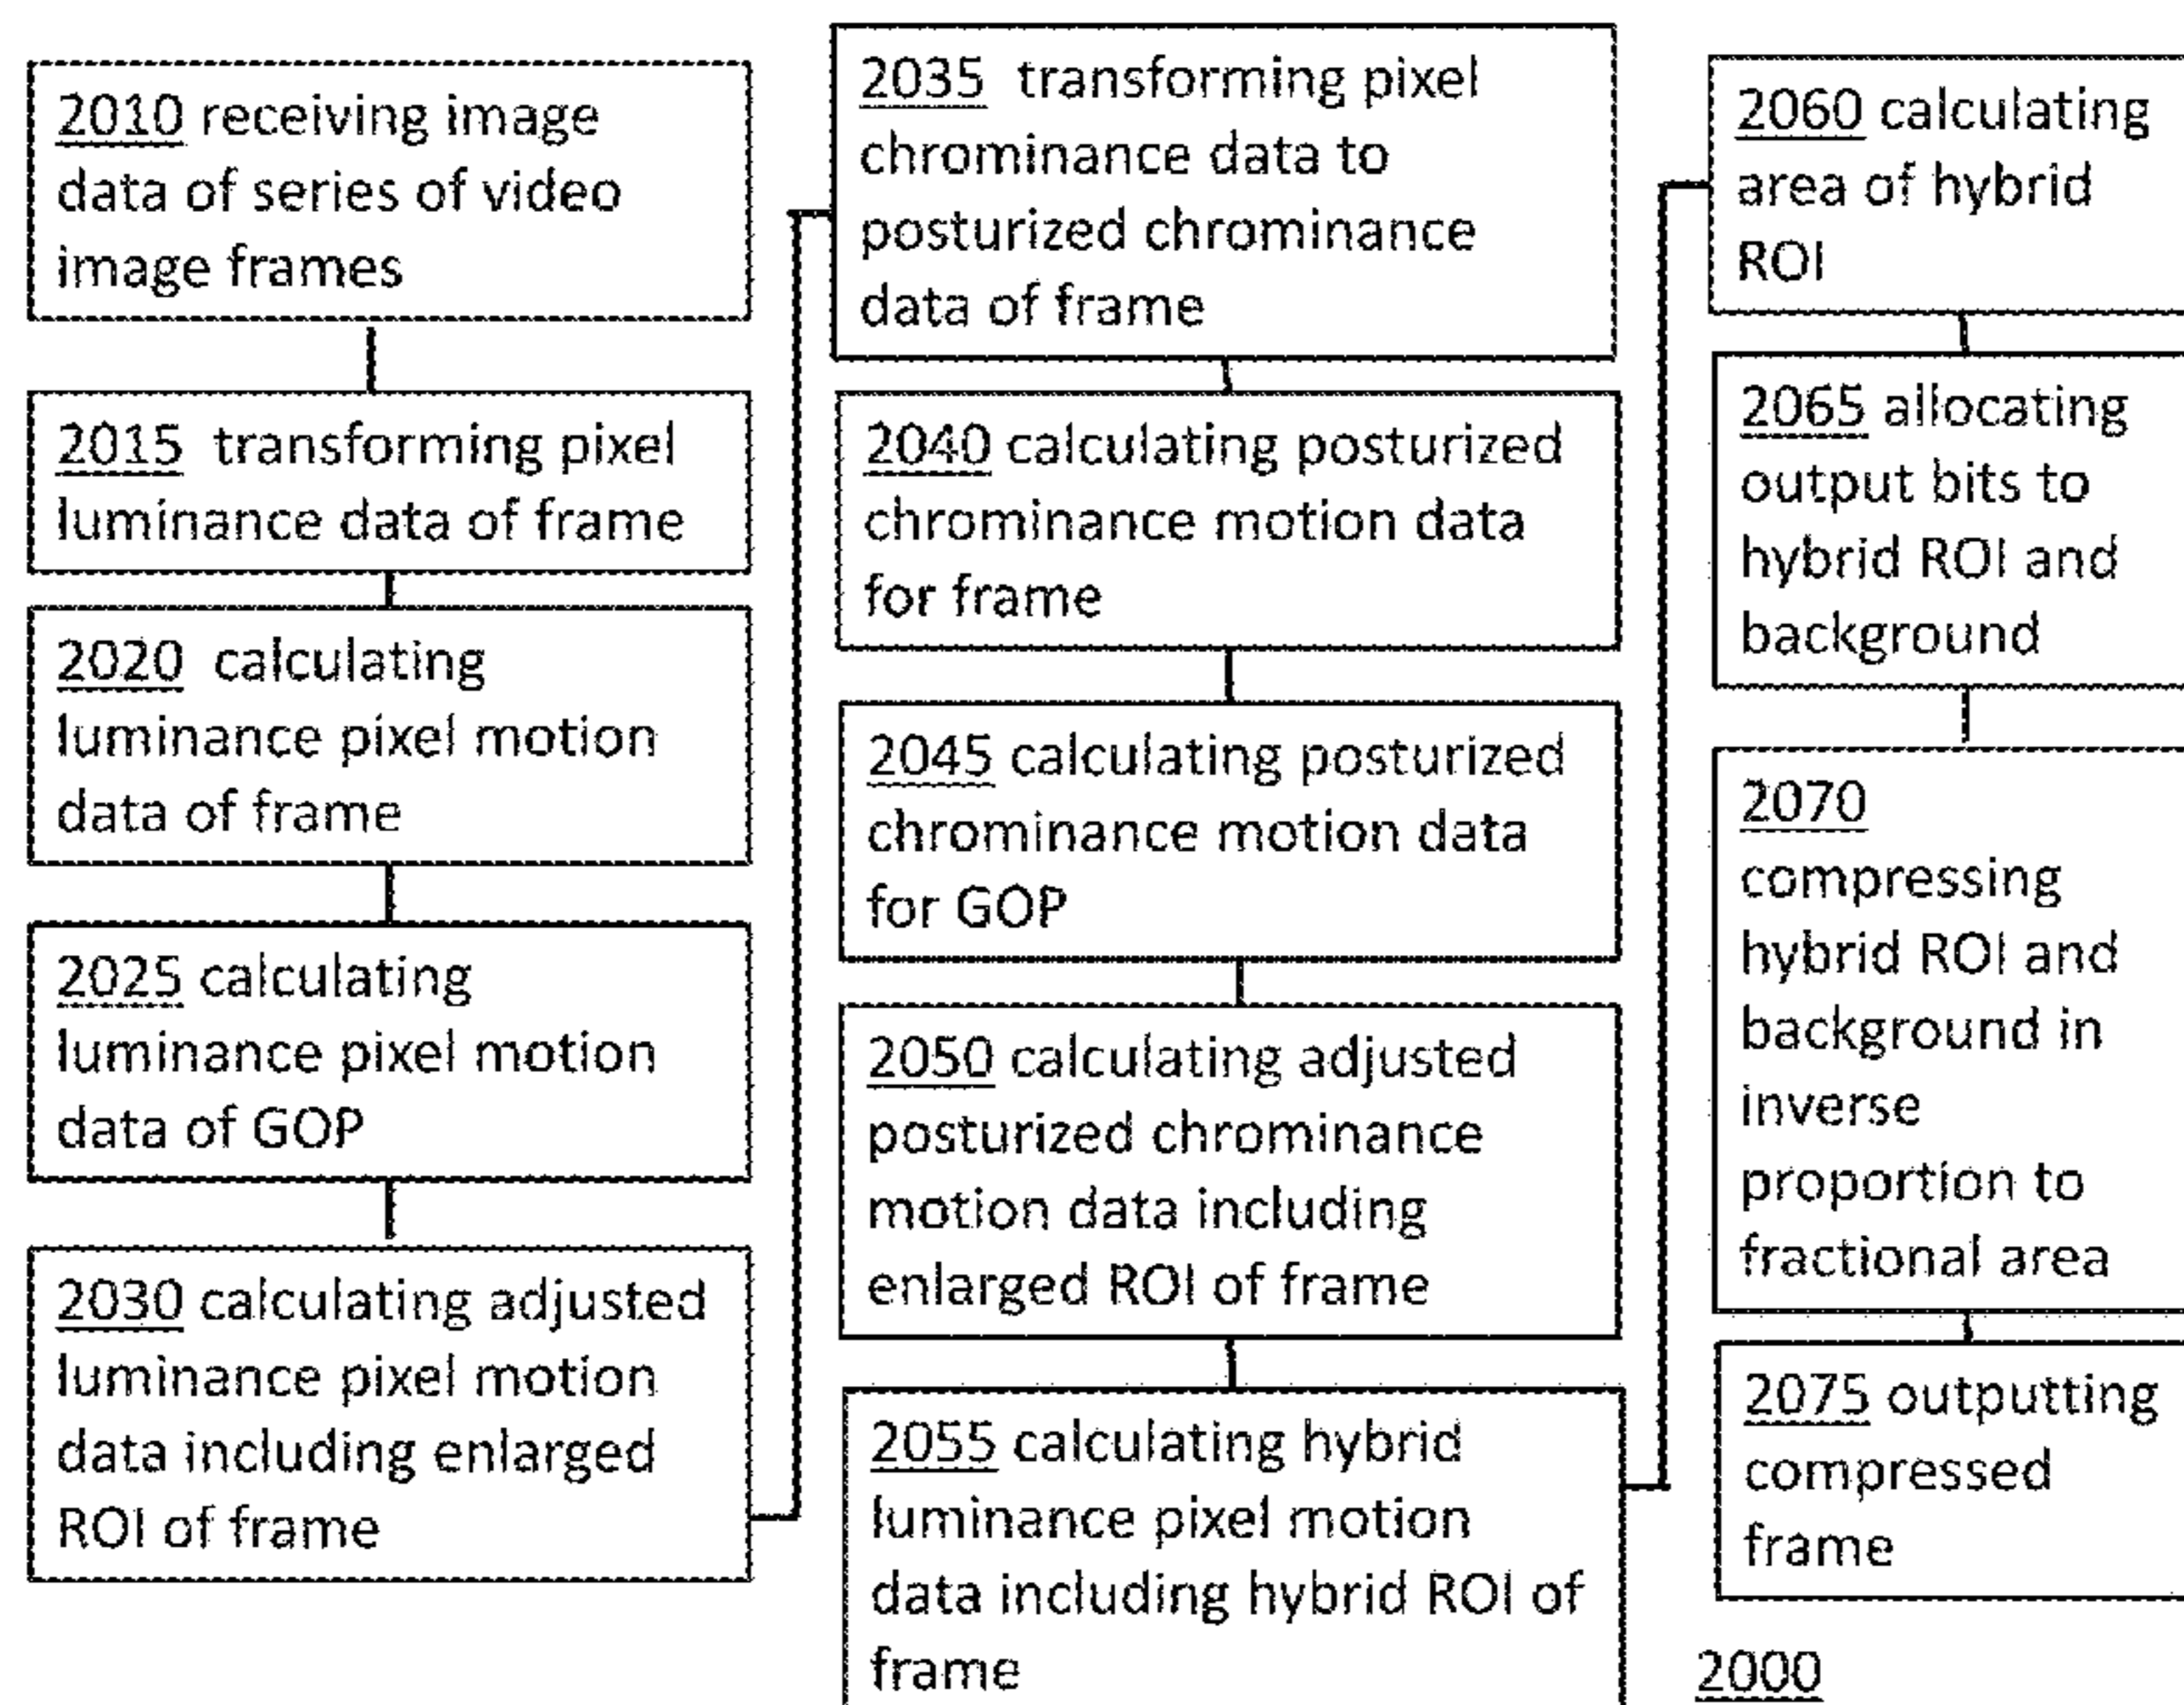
2010 receiving image data of series of video image frames

2015 transforming pixel luminance data of frame

2020 calculating luminance pixel motion data of frame

2025 calculating luminance pixel motion data of GOP

2030 calculating adjusted luminance pixel motion data including enlarged ROI of frame

2035 transforming pixel chrominance data to posturized chrominance data of frame

2040 calculating posturized chrominance motion data for frame

2045 calculating posturized chrominance motion data for GOP

2050 calculating adjusted posturized chrominance motion data including enlarged ROI of frame

2055 calculating hybrid luminance pixel motion data including hybrid ROI of frame

2060 calculating area of hybrid ROI

2065 allocating output bits to hybrid ROI and background

2070 compressing hybrid ROI and background in inverse proportion to fractional area

2075 outputting compressed frame

2000